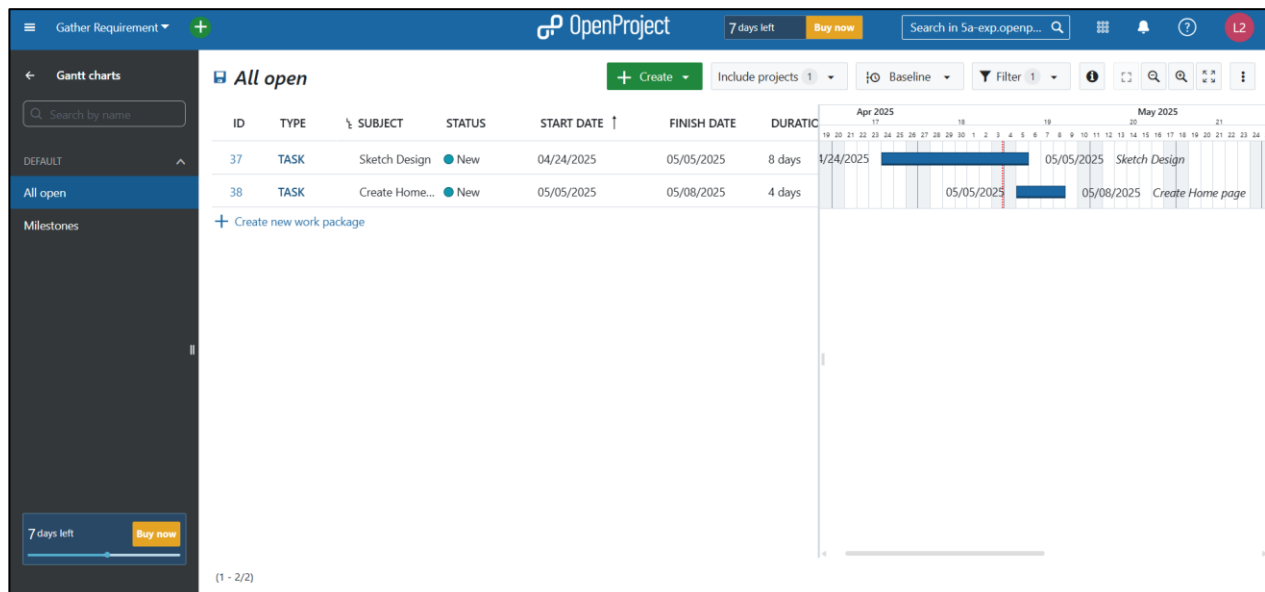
Gather Requirement

OpenProject

7 days left Buy now

Search in 5a-exp.openp...

L2

Gantt charts

Search by name

DEFAULT

All open

Milestones

7 days left Buy now

All open

Create

Include projects 1

Baseline

Filter 1

| ID | TYPE | SUBJECT | STATUS | START DATE | FINISH DATE | DURATIC |
|---|---|---|---|---|---|---|
| 37 | TASK | Sketch Design | New | 04/24/2025 | 05/05/2025 | 8 days |
| 38 | TASK | Create Home... | New | 05/05/2025 | 05/08/2025 | 4 days |

Create new work package

(1 - 2/2)

Apr 2025 May 2025

17 18 19 20 21

19 20 21 22 23 24 25 26 27 28 29 30 1 2 3 4 5 6 7 8 9 10 11 12 13 14 15 16 17 18 19 20 21 22 23 24

4/24/2025 05/05/2025 Sketch Design

05/05/2025 05/08/2025 Create Home page